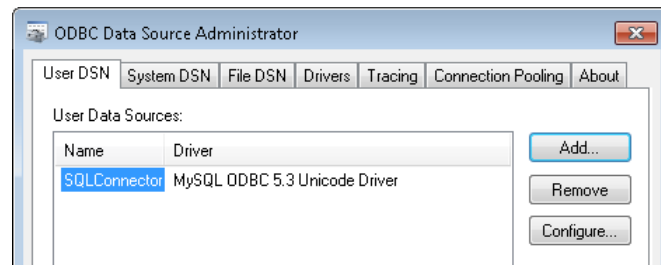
ODBC Data Source Administrator

User DSN | System DSN | File DSN | Drivers | Tracing | Connection Pooling | About

User Data Sources:

| Name | Driver |
|---|---|
| SQLConnector | MySQL ODBC 5.3 Unicode Driver |

Add...

Remove

Configure...